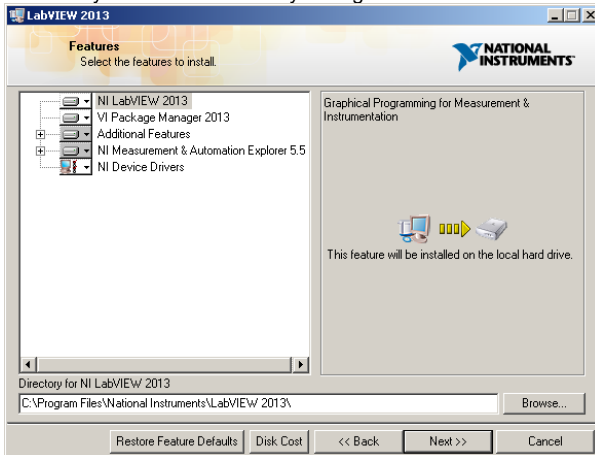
LabVIEW 2013

Features
Select the features to install.

NATIONAL INSTRUMENTS

NI LabVIEW 2013
VI Package Manager 2013
Additional Features
NI Measurement & Automation Explorer 5.5
NI Device Drivers

Graphical Programming for Measurement & Instrumentation

This feature will be installed on the local hard drive.

Directory for NI LabVIEW 2013
C:\Program Files\National Instruments\LabVIEW 2013\
Browse...

Restore Feature Defaults
Disk Cost
<< Back
Next >>
Cancel